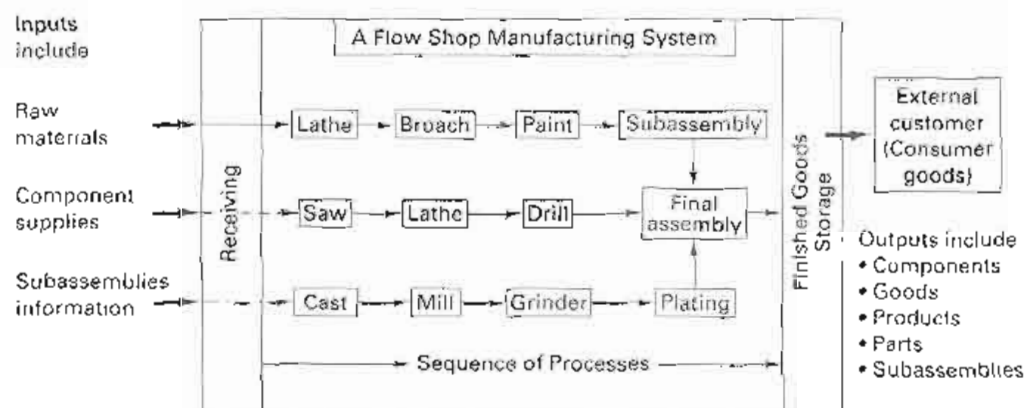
Inputs include

Raw materials

Component supplies

Subassemblies information

Receiving

A Flow Shop Manufacturing System

Lathe
Broach
Paint
Subassembly

Saw
Lathe
Drill
Final assembly

Cast
Mill
Grinder
Plating

Sequence of Processes

Finished Goods Storage

External customer (Consumer goods)

Outputs include
• Components
• Goods
• Products
• Parts
• Subassemblies